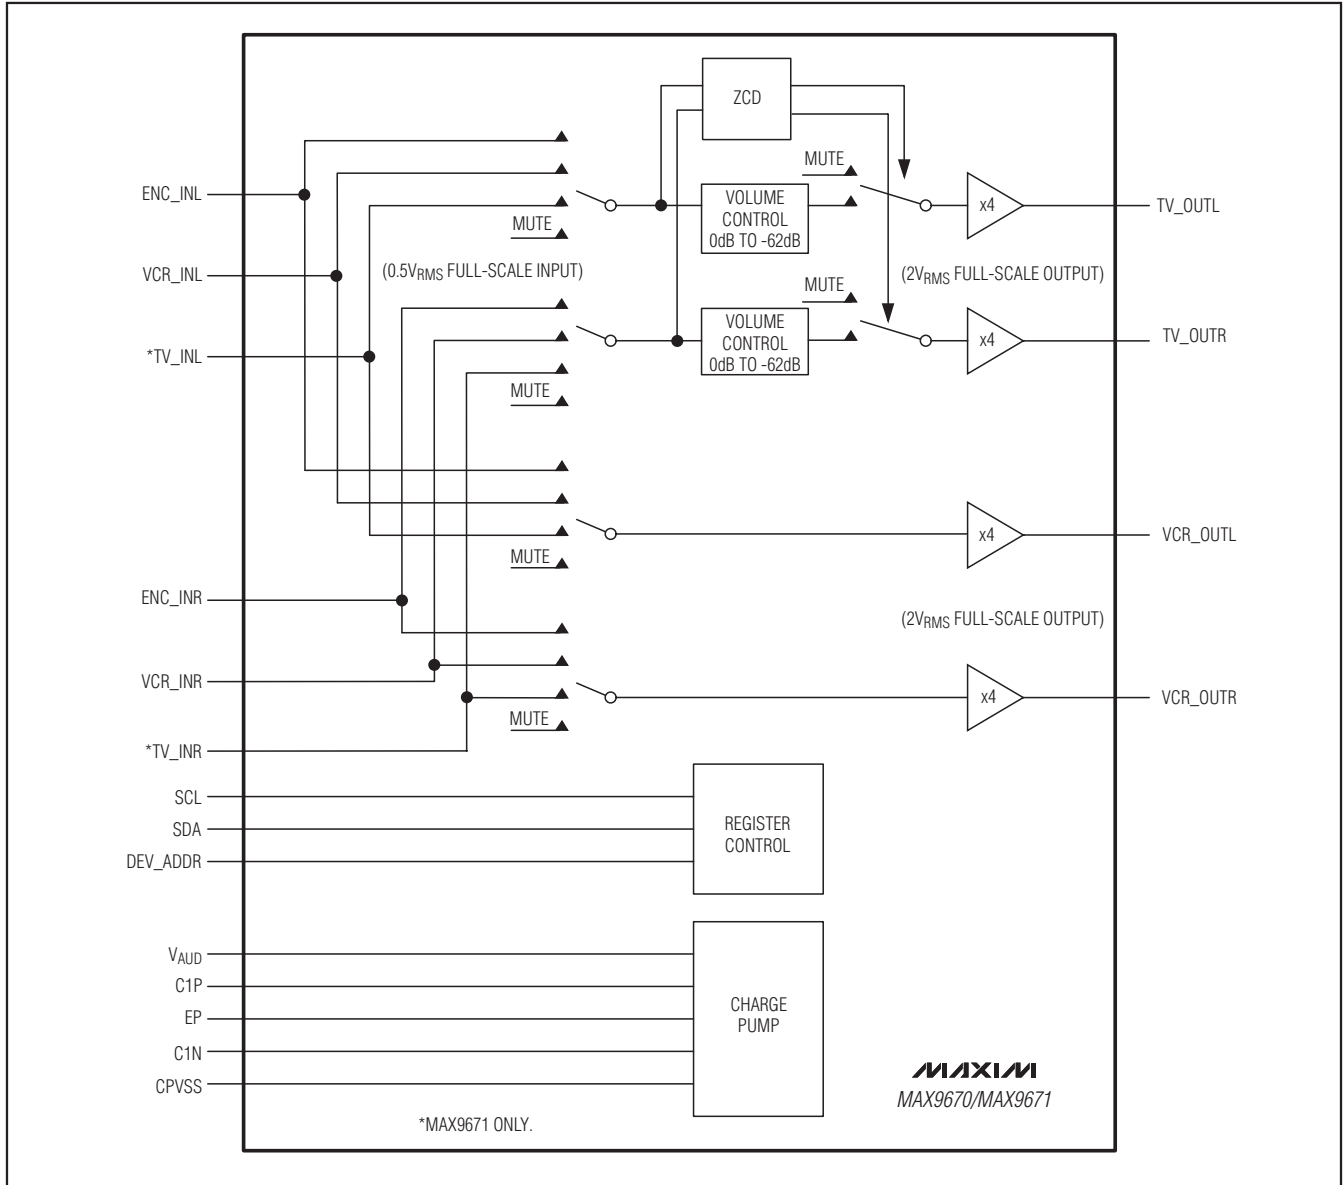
ZCD

MUTE

ENC_INL

VOLUME CONTROL 0dB TO -62dB

x4

TV_OUTL

MUTE

VCR_INL

(0.5V$_{RMS}$ FULL-SCALE INPUT)

(2V$_{RMS}$ FULL-SCALE OUTPUT)

MUTE

*TV_INL

VOLUME CONTROL 0dB TO -62dB

x4

TV_OUTR

MUTE

x4

VCR_OUTL

MUTE

ENC_INR

(2V$_{RMS}$ FULL-SCALE OUTPUT)

VCR_INR

x4

VCR_OUTR

MUTE

*TV_INR

SCL

SDA

DEV_ADDR

REGISTER CONTROL

V$_{AUD}$

C1P

EP

C1N

CPVSS

CHARGE PUMP

MAXIM

MAX9670/MAX9671

*MAX9671 ONLY.